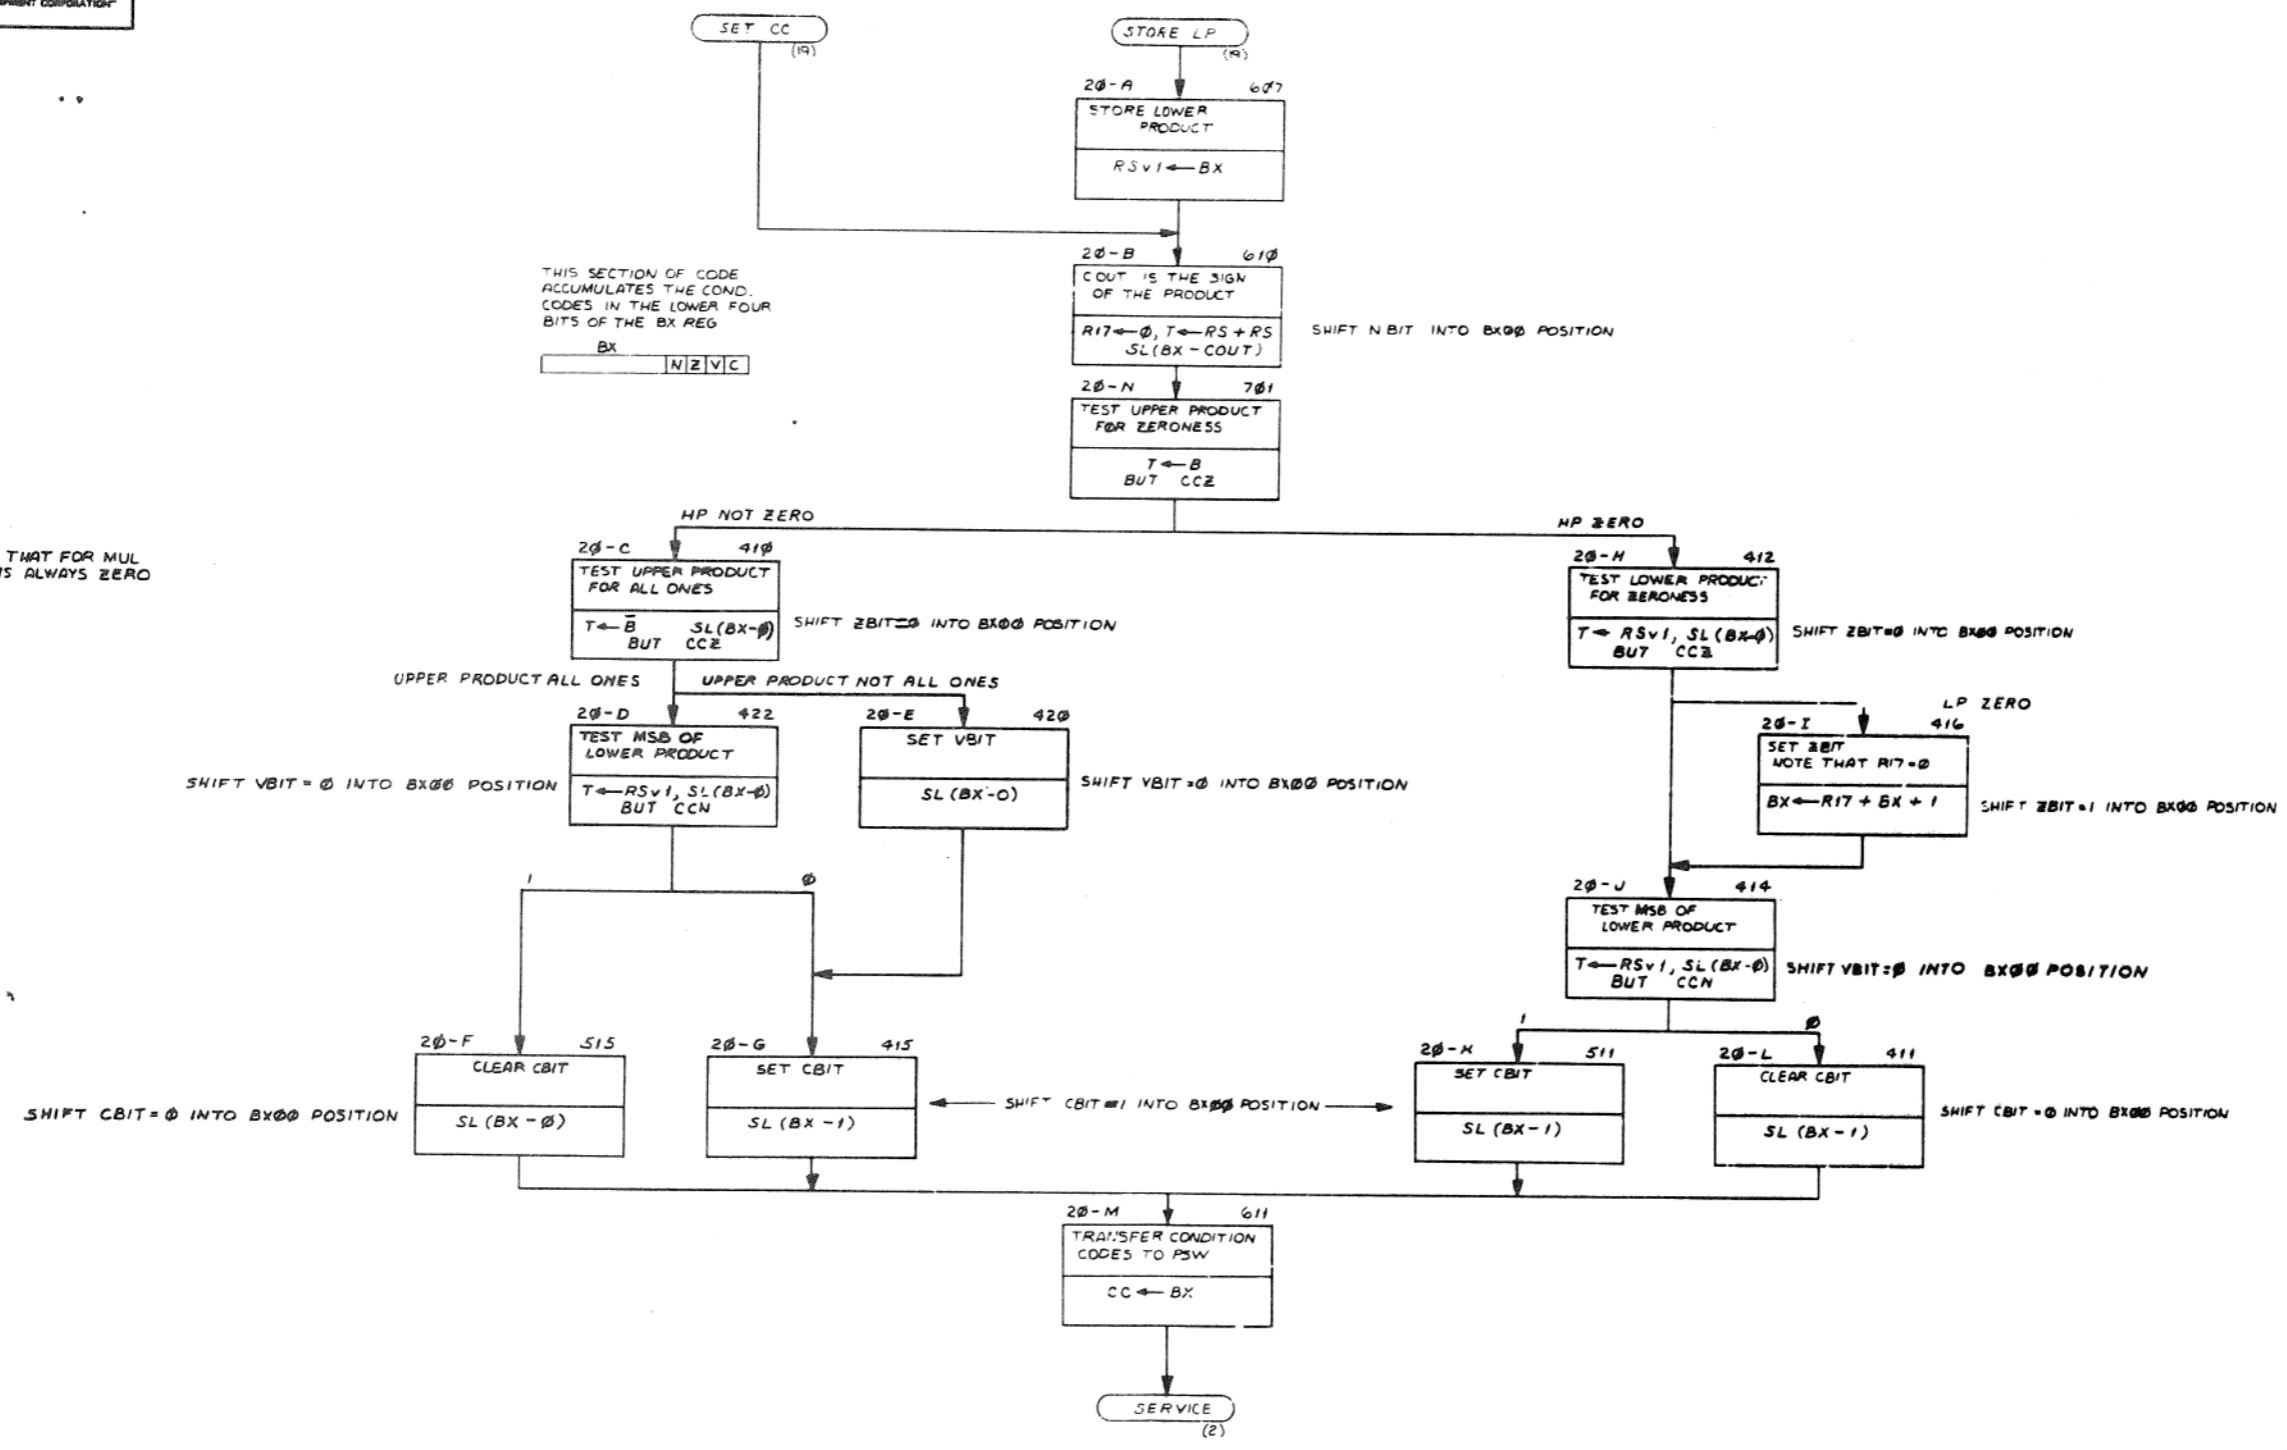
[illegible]PMENT CORPORATION

SET CC
(19)

STORE LP
(19)

20-A 607
STORE LOWER PRODUCT
RSv1 ← BX

20-B 610
COUT IS THE SIGN OF THE PRODUCT
R17 ← Ø, T ← RS + RS
SL(BX - COUT)

SHIFT N BIT INTO BXØØ POSITION

THIS SECTION OF CODE ACCUMULATES THE COND. CODES IN THE LOWER FOUR BITS OF THE BX REG

BX
| N | Z | V | C |

20-N 701
TEST UPPER PRODUCT FOR ZERONESS
T ← B
BUT CCZ

HP NOT ZERO

HP ZERO

THAT FOR MUL
IS ALWAYS ZERO

20-C 410
TEST UPPER PRODUCT FOR ALL ONES
T ← $\bar{B}$ SL(BX-Ø)
BUT CCZ

SHIFT ZBIT=Ø INTO BXØØ POSITION

20-H 412
TEST LOWER PRODUCT FOR ZERONESS
T ← RSv1, SL(BX-Ø)
BUT CCZ

SHIFT ZBIT=Ø INTO BXØØ POSITION

UPPER PRODUCT ALL ONES

UPPER PRODUCT NOT ALL ONES

LP ZERO

20-D 422
TEST MSB OF LOWER PRODUCT
T ← RSv1, SL(BX-Ø)
BUT CCN

20-E 420
SET VBIT
SL(BX-O)

SHIFT VBIT = Ø INTO BXØØ POSITION

SHIFT VBIT = Ø INTO BXØØ POSITION

20-I 416
SET ZBIT
NOTE THAT R17 = Ø
BX ← R17 + BX + 1

SHIFT ZBIT = 1 INTO BXØØ POSITION

1

Ø

20-J 414
TEST MSB OF LOWER PRODUCT
T ← RSv1, SL(BX-Ø)
BUT CCN

SHIFT VBIT:Ø INTO BXØØ POSITION

1

Ø

20-F 515
CLEAR CBIT
SL (BX - Ø)

SHIFT CBIT = Ø INTO BXØØ POSITION

20-G 415
SET CBIT
SL (BX - 1)

SHIFT CBIT = 1 INTO BXØØ POSITION

20-K 511
SET CBIT
SL (BX - 1)

20-L 411
CLEAR CBIT
SL (BX - 1)

SHIFT CBIT = Ø INTO BXØØ POSITION

20-M 611
TRANSFER CONDITION CODES TO PSW
CC ← BX

SERVICE
(2)